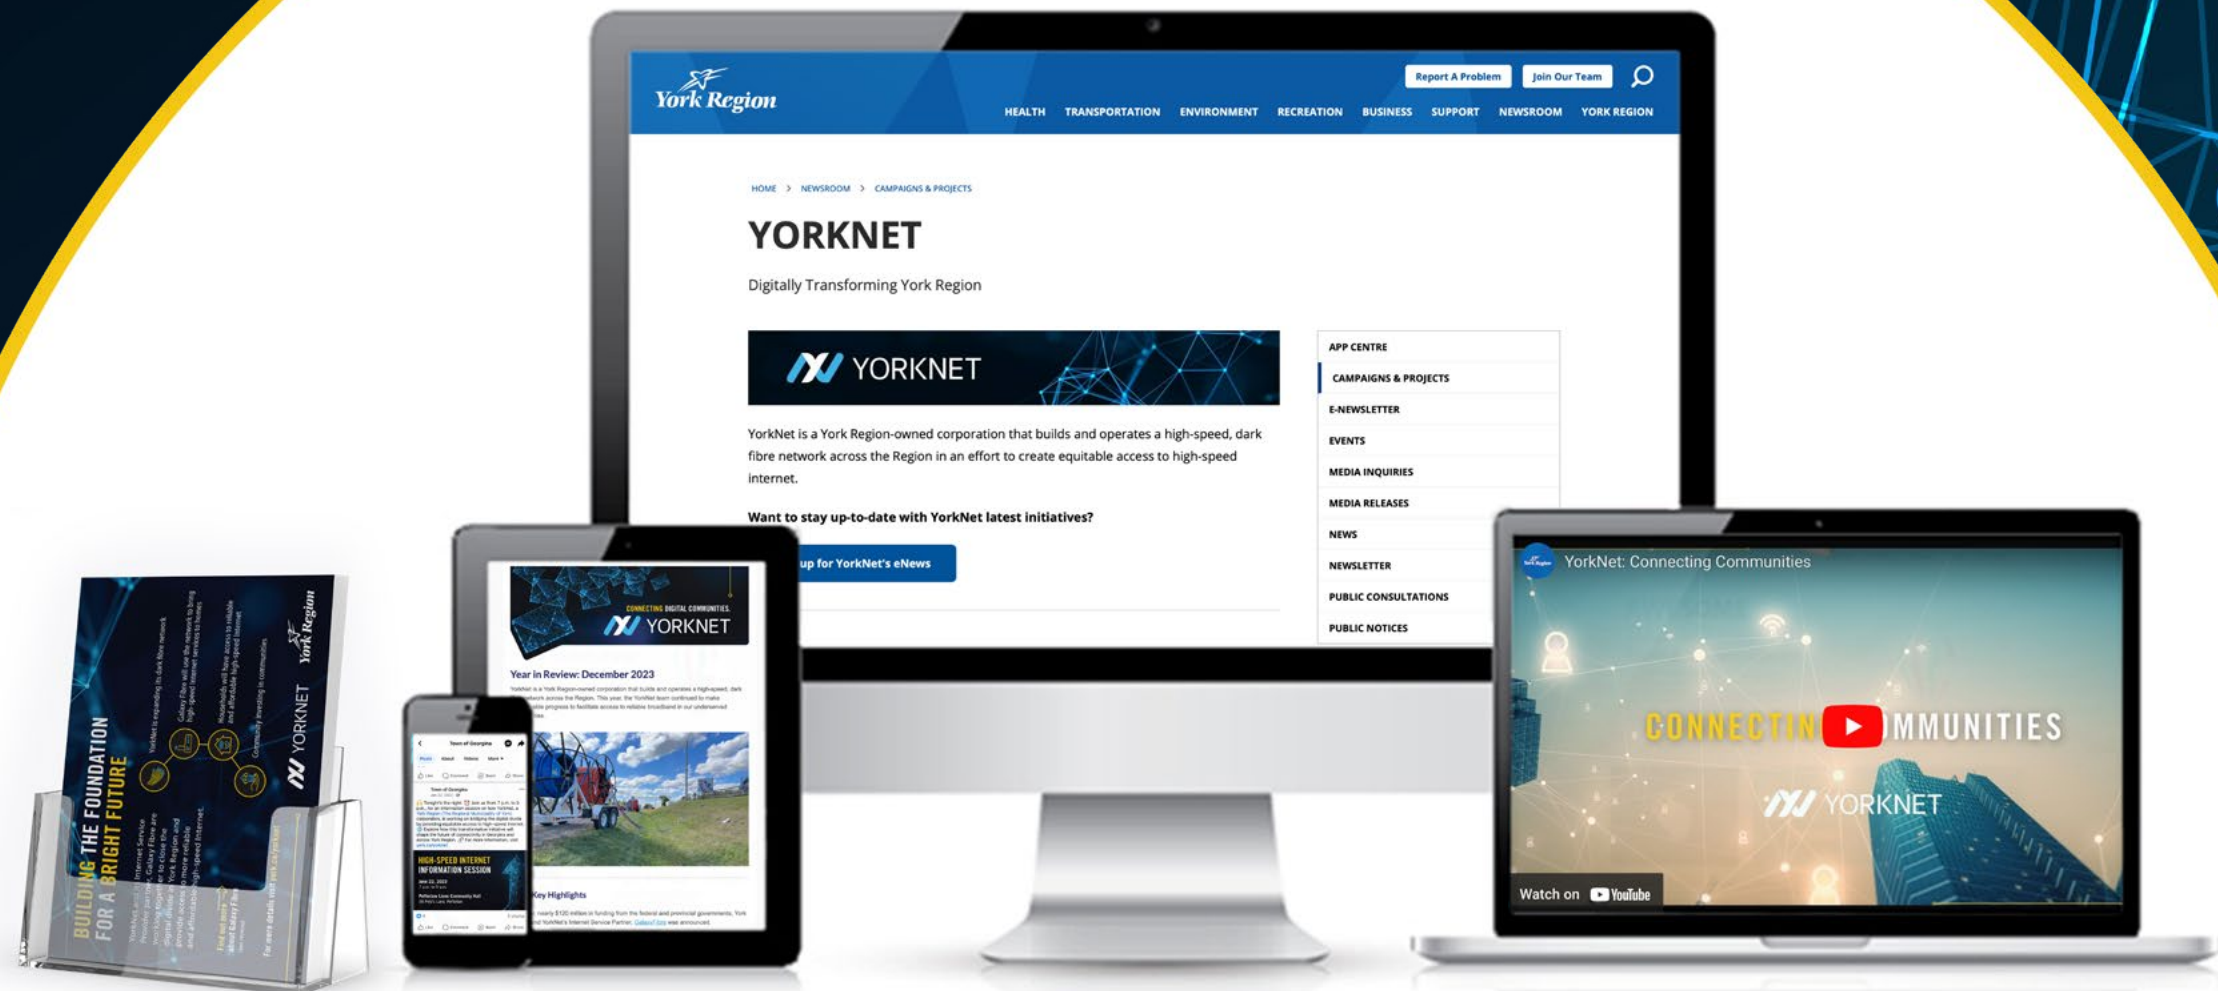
York Region

Report A Problem
Join Our Team

HEALTH TRANSPORTATION ENVIRONMENT RECREATION BUSINESS SUPPORT NEWSROOM YORK REGION

HOME > NEWSROOM > CAMPAIGNS & PROJECTS

YORKNET

Digitally Transforming York Region

YORKNET

YorkNet is a York Region-owned corporation that builds and operates a high-speed, dark fibre network across the Region in an effort to create equitable access to high-speed internet.

Want to stay up-to-date with YorkNet latest initiatives?

up for YorkNet's eNews

APP CENTRE
CAMPAIGNS & PROJECTS
E-NEWSLETTER
EVENTS
MEDIA INQUIRIES
MEDIA RELEASES
NEWS
NEWSLETTER
PUBLIC CONSULTATIONS
PUBLIC NOTICES

CONNECTING DIGITAL COMMUNITIES.
YORKNET

Year in Review: December 2023

Key Highlights

HIGH-SPEED INTERNET INFORMATION SESSION

BUILDING THE FOUNDATION FOR A BRIGHT FUTURE

YORKNET

York Region

YorkNet: Connecting Communities

CONNECTIN MMUNITIES

YORKNET

Watch on YouTube